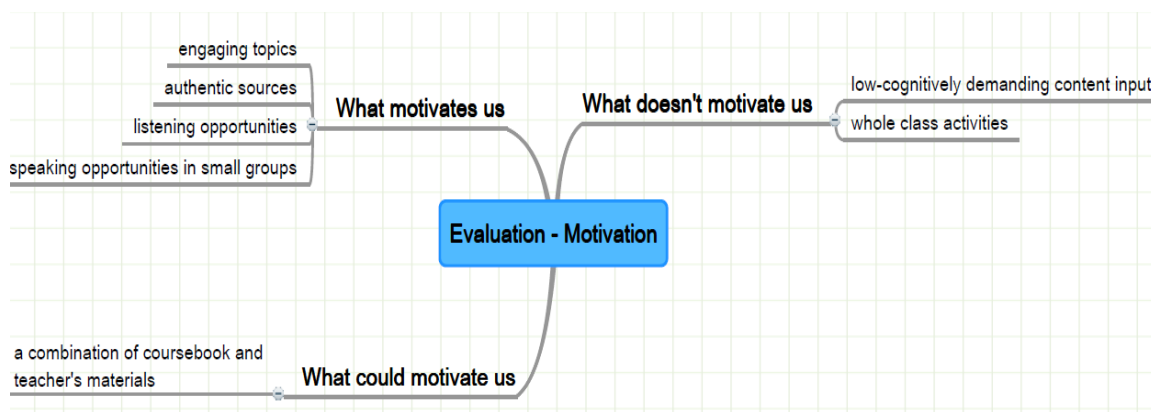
engaging topics

authentic sources

listening opportunities

speaking opportunities in small groups

What motivates us

What doesn't motivate us

low-cognitively demanding content input

whole class activities

Evaluation - Motivation

a combination of coursebook and teacher's materials

What could motivate us